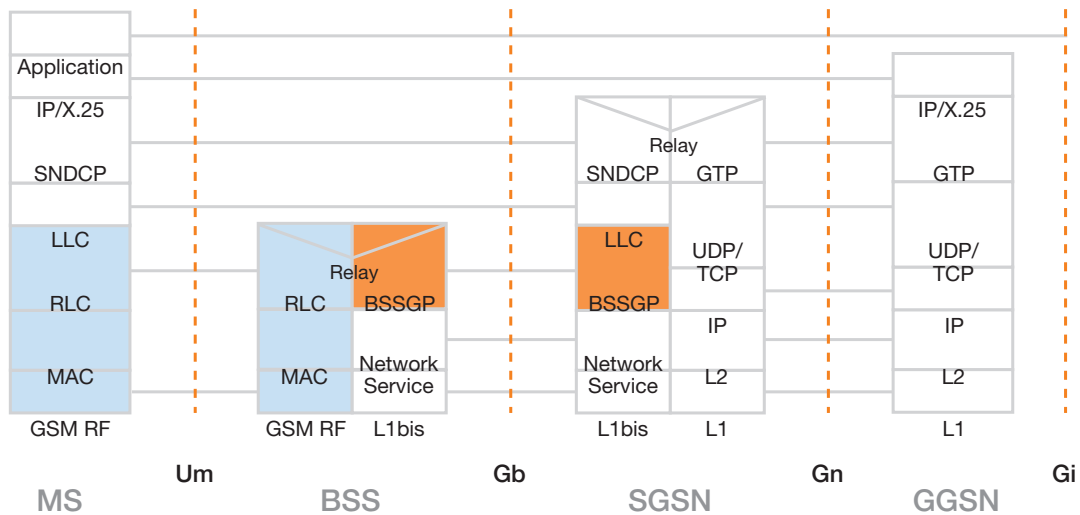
Application
IP/X.25
SNDCP
LLC
RLC
MAC
GSM RF

Relay
RLC
BSSGP
MAC
Network Service
GSM RF
L1bis

Relay
SNDCP
GTP
LLC
BSSGP
UDP/ TCP
IP
Network Service
L2
L1bis
L1

IP/X.25
GTP
UDP/ TCP
IP
L2
L1

Um
Gb
Gn
Gi

MS
BSS
SGSN
GGSN